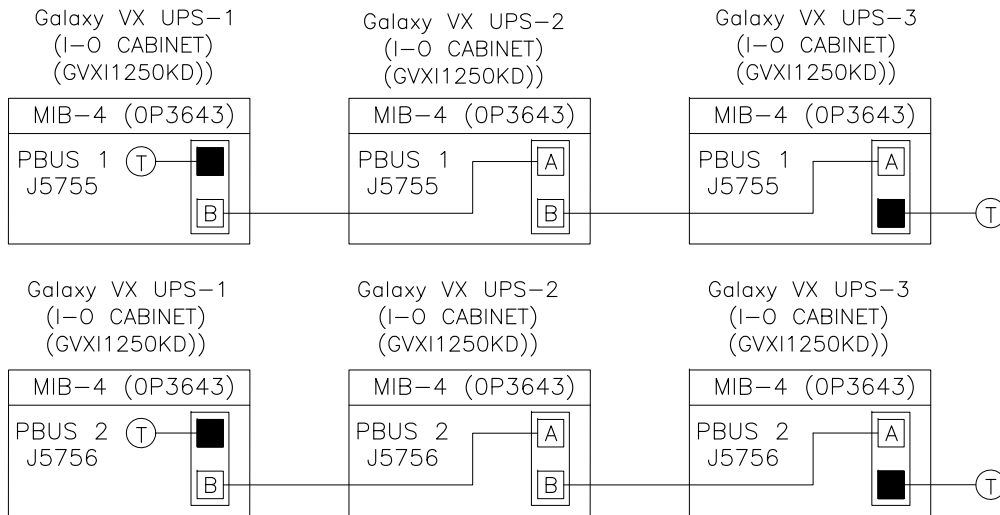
Galaxy VX UPS−1
(I−O CABINET)
(GVXI1250KD))

MIB−4 (0P3643)

PBUS 1
J5755

T

B

Galaxy VX UPS−2
(I−O CABINET)
(GVXI1250KD))

MIB−4 (0P3643)

PBUS 1
J5755

A

B

Galaxy VX UPS−3
(I−O CABINET)
(GVXI1250KD))

MIB−4 (0P3643)

PBUS 1
J5755

A

T

Galaxy VX UPS−1
(I−O CABINET)
(GVXI1250KD))

MIB−4 (0P3643)

PBUS 2
J5756

T

B

Galaxy VX UPS−2
(I−O CABINET)
(GVXI1250KD))

MIB−4 (0P3643)

PBUS 2
J5756

A

B

Galaxy VX UPS−3
(I−O CABINET)
(GVXI1250KD))

MIB−4 (0P3643)

PBUS 2
J5756

A

T